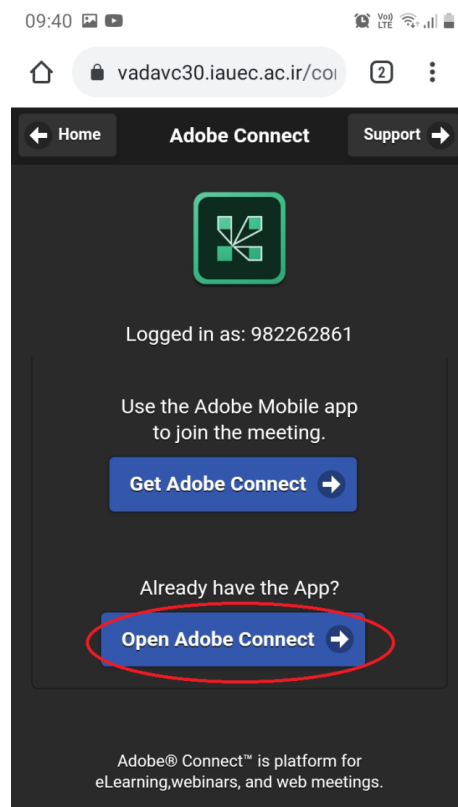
09:40

Vo) LTE

vadavc30.iauec.ac.ir/co

2

Home

Adobe Connect

Support

Logged in as: 982262861

Use the Adobe Mobile app to join the meeting.

Get Adobe Connect

Already have the App?

Open Adobe Connect

Adobe® Connect™ is platform for eLearning,webinars, and web meetings.